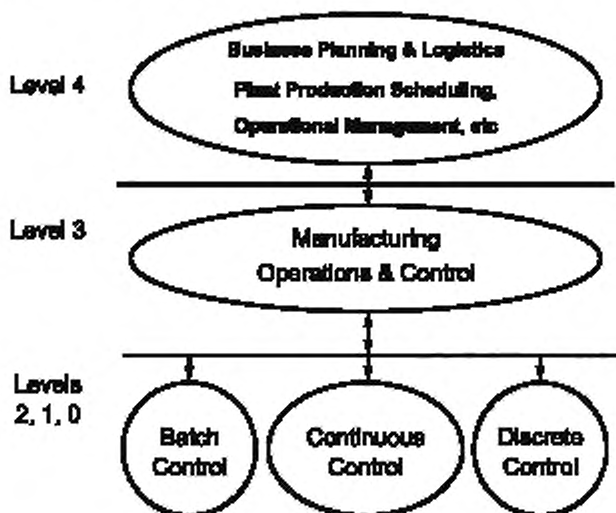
Level 4

Business Planning & Logistics
Plant Production Scheduling,
Operational Management, etc

Level 3

Manufacturing
Operations & Control

Levels
2, 1, 0

Batch
Control

Continuous
Control

Discrete
Control